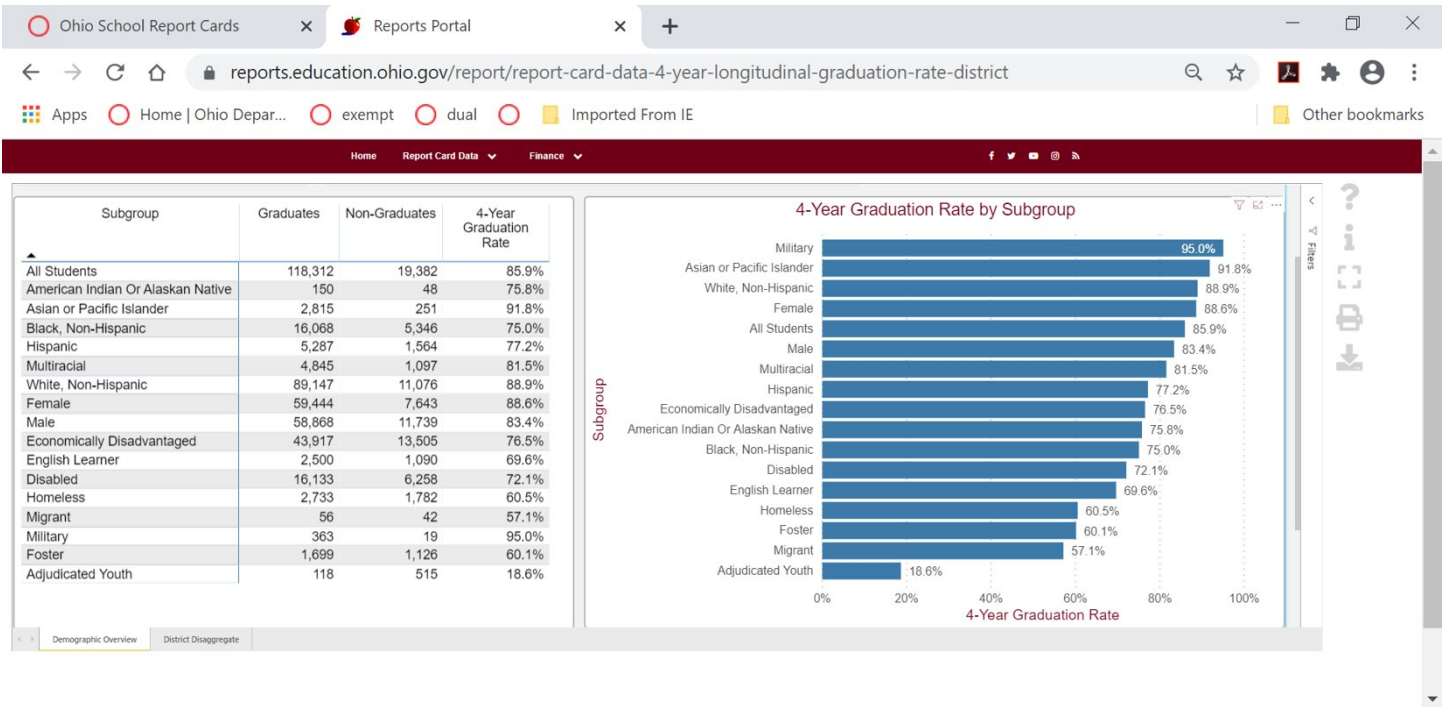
Ohio School Report Cards
Reports Portal

reports.education.ohio.gov/report/report-card-data-4-year-longitudinal-graduation-rate-district

Apps  Home | Ohio Depar...  exempt  dual  Imported From IE  Other bookmarks

Home  Report Card Data  Finance

| Subgroup | Graduates | Non-Graduates | 4-Year Graduation Rate |
|---|---|---|---|
| All Students | 118,312 | 19,382 | 85.9% |
| American Indian Or Alaskan Native | 150 | 48 | 75.8% |
| Asian or Pacific Islander | 2,815 | 251 | 91.8% |
| Black, Non-Hispanic | 16,068 | 5,346 | 75.0% |
| Hispanic | 5,287 | 1,564 | 77.2% |
| Multiracial | 4,845 | 1,097 | 81.5% |
| White, Non-Hispanic | 89,147 | 11,076 | 88.9% |
| Female | 59,444 | 7,643 | 88.6% |
| Male | 58,868 | 11,739 | 83.4% |
| Economically Disadvantaged | 43,917 | 13,505 | 76.5% |
| English Learner | 2,500 | 1,090 | 69.6% |
| Disabled | 16,133 | 6,258 | 72.1% |
| Homeless | 2,733 | 1,782 | 60.5% |
| Migrant | 56 | 42 | 57.1% |
| Military | 363 | 19 | 95.0% |
| Foster | 1,699 | 1,126 | 60.1% |
| Adjudicated Youth | 118 | 515 | 18.6% |

4-Year Graduation Rate by Subgroup

Subgroup
Military 95.0%
Asian or Pacific Islander 91.8%
White, Non-Hispanic 88.9%
Female 88.6%
All Students 85.9%
Male 83.4%
Multiracial 81.5%
Hispanic 77.2%
Economically Disadvantaged 76.5%
American Indian Or Alaskan Native 75.8%
Black, Non-Hispanic 75.0%
Disabled 72.1%
English Learner 69.6%
Homeless 60.5%
Foster 60.1%
Migrant 57.1%
Adjudicated Youth 18.6%

0% 20% 40% 60% 80% 100%
4-Year Graduation Rate

Filters

Demographic Overview  District Disaggregate